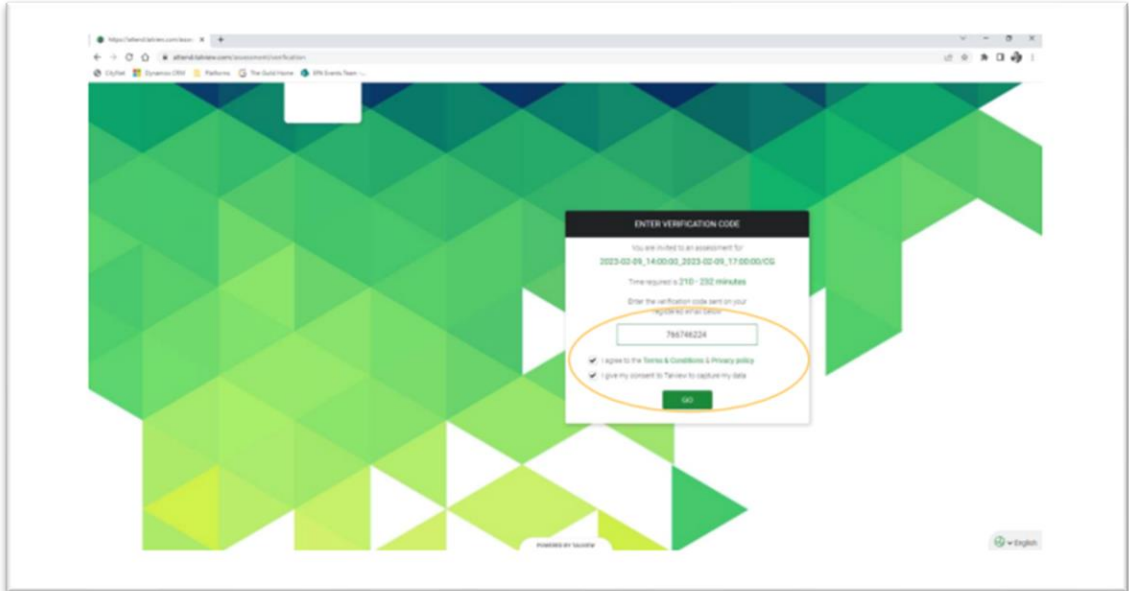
https://attend.talview.com/asse ×
attend.talview.com/assessment/verification
CityNet Dynamics CRM Platforms The Guild Home EPA Events Team - ...

ENTER VERIFICATION CODE

You are invited to an assessment for
2023-02-09_14:00:00_2023-02-09_17:00:00/CG

Time required is 210 - 232 minutes

Enter the verification code sent on your registered email below

766746224

I agree to the Terms & Conditions & Privacy policy

I give my consent to Talview to capture my data

GO

POWERED BY TALVIEW

English